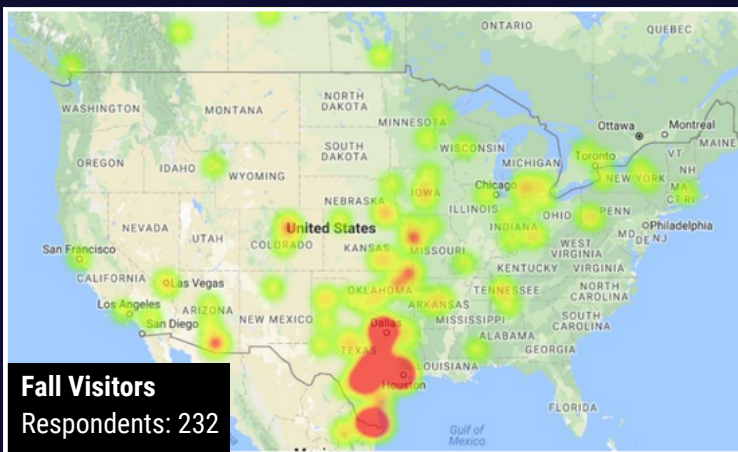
ONTARIO
QUEBEC
WASHINGTON
MONTANA
NORTH DAKOTA
MINNESOTA
Ottawa
Montreal
MAINE
OREGON
IDAHO
SOUTH DAKOTA
WISCONSIN
MICHIGAN
Toronto
VT
NH
WYOMING
NEW YORK
MA
CT RI
NEBRASKA
IOWA
Chicago
PENN
NEVADA
UTAH
United States
ILLINOIS
INDIANA
OHIO
Philadelphia
MD DE NJ
San Francisco
COLORADO
KANSAS
MISSOURI
WEST VIRGINIA
VIRGINIA
CALIFORNIA
Las Vegas
KENTUCKY
OKLAHOMA
TENNESSEE
NORTH CAROLINA
Los Angeles
ARIZONA
ARKANSAS
San Diego
NEW MEXICO
Dallas
MISSISSIPPI
SOUTH CAROLINA
ALABAMA
GEORGIA
TEXAS
LOUISIANA
Houston
FLORIDA
Gulf of Mexico
Mexico
Fall Visitors
Respondents: 232